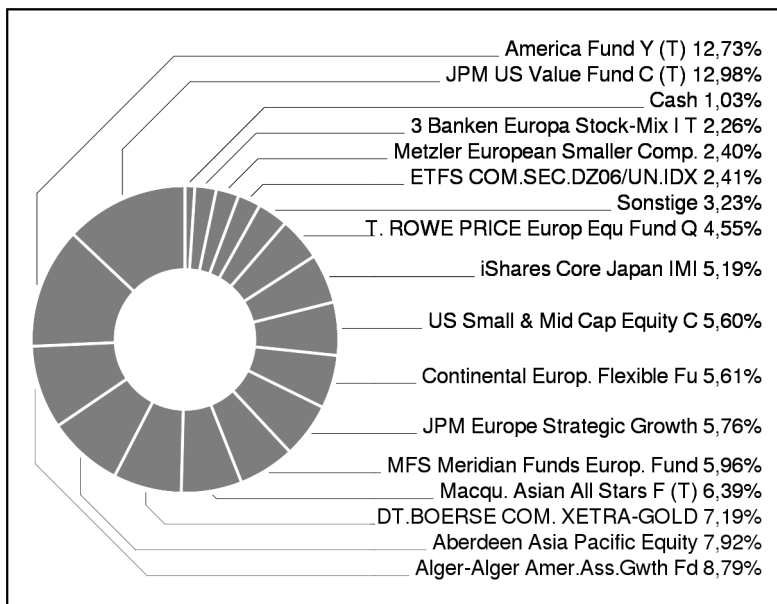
America Fund Y (T) 12,73%
JPM US Value Fund C (T) 12,98%
Cash 1,03%
3 Banken Europa Stock-Mix I T 2,26%
Metzler European Smaller Comp. 2,40%
ETFS COM.SEC.DZ06/UN.IDX 2,41%
Sonstige 3,23%
T. ROWE PRICE Europ Equ Fund Q 4,55%
iShares Core Japan IMI 5,19%
US Small & Mid Cap Equity C 5,60%
Continental Europ. Flexible Fu 5,61%
JPM Europe Strategic Growth 5,76%
MFS Meridian Funds Europ. Fund 5,96%
Macqu. Asian All Stars F (T) 6,39%
DT.BOERSE COM. XETRA-GOLD 7,19%
Aberdeen Asia Pacific Equity 7,92%
Alger-Alger Amer.Ass.Gwth Fd 8,79%